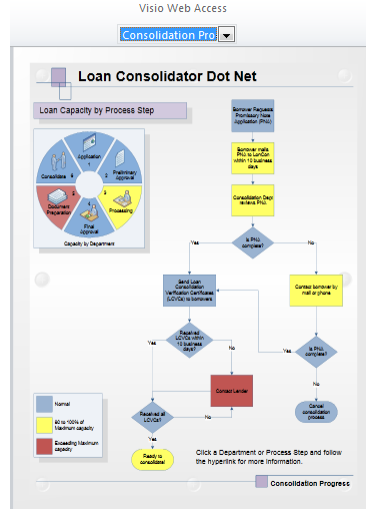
Visio Web Access

Consolidation Pro

Loan Consolidator Dot Net

Loan Capacity by Process Step

Application 1

Preliminary Approval 2

Processing 3

Final Approval

Document Preparation

Consolidate 6

Capacity by Department

Borrower Requests Promissory Note Application (PNA)

Borrower mails PNA to LonCon within 10 business days

Consolidation Dept reviews PNA

Is PNA complete?

Yes

No

Send Loan Consolidation Verification Certificates (LCVCs) to borrowers

Contact borrower by mail or phone

Received LCVCs within 10 business days?

Yes

No

Is PNA complete?

Yes

No

Contact Lender

Received all LCVCs?

No

Yes

Cancel consolidation process

Ready to consolidate!

Normal

80 to 100% of Maximum capacity

Exceeding Maximum capacity

Click a Department or Process Step and follow the hyperlink for more information.

Consolidation Progress